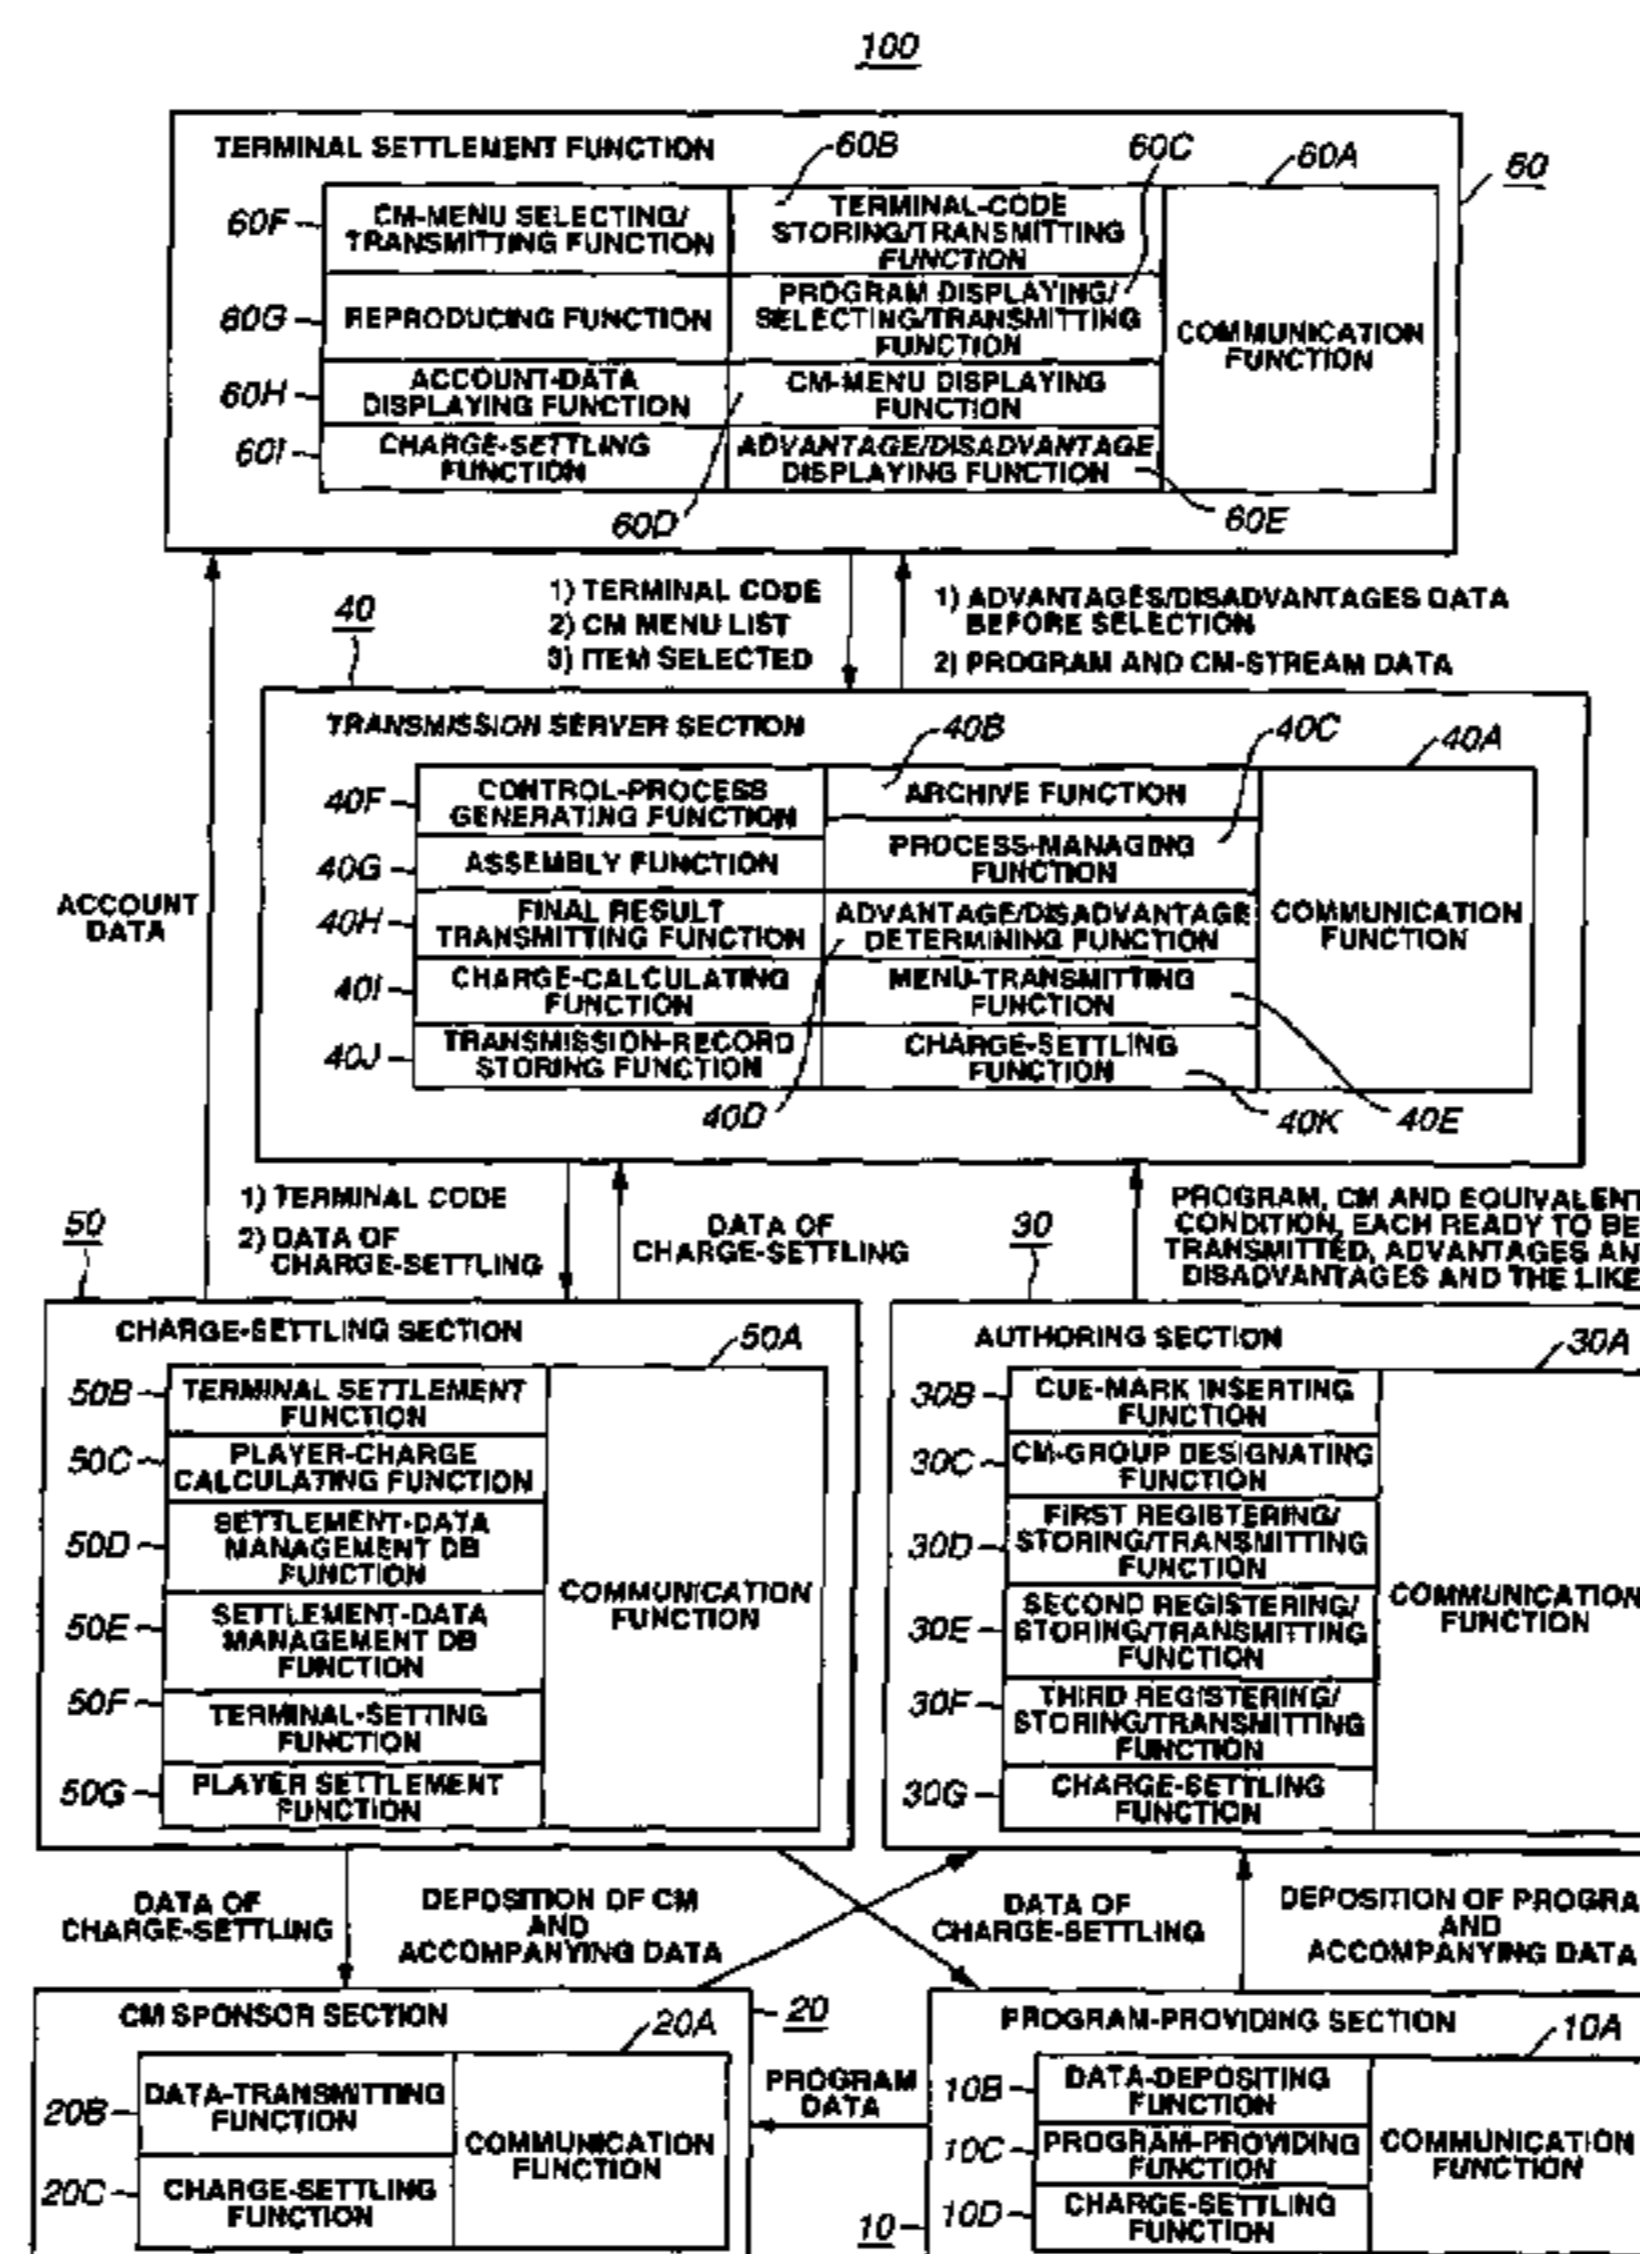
100

TERMINAL SETTLEMENT FUNCTION

60B 60C 60A 60

60F CM-MENU SELECTING/ TRANSMITTING FUNCTION

TERMINAL-CODE STORING/TRANSMITTING FUNCTION

60G REPRODUCING FUNCTION

PROGRAM DISPLAYING/ SELECTING/TRANSMITTING FUNCTION

COMMUNICATION FUNCTION

60H ACCOUNT-DATA DISPLAYING FUNCTION

CM-MENU DISPLAYING FUNCTION

60I CHARGE-SETTLING FUNCTION

ADVANTAGE/DISADVANTAGE DISPLAYING FUNCTION

60D 60E

40

1) TERMINAL CODE
2) CM MENU LIST
3) ITEM SELECTED

1) ADVANTAGES/DISADVANTAGES DATA BEFORE SELECTION
2) PROGRAM AND CM-STREAM DATA

TRANSMISSION SERVER SECTION

40B 40C 40A

40F CONTROL-PROCESS GENERATING FUNCTION

ARCHIVE FUNCTION

PROCESS-MANAGING FUNCTION

40G ASSEMBLY FUNCTION

ACCOUNT DATA

40H FINAL RESULT TRANSMITTING FUNCTION

ADVANTAGE/DISADVANTAGE DETERMINING FUNCTION

COMMUNICATION FUNCTION

40I CHARGE-CALCULATING FUNCTION

MENU-TRANSMITTING FUNCTION

40J TRANSMISSION-RECORD STORING FUNCTION

CHARGE-SETTLING FUNCTION

40D 40K 40E

1) TERMINAL CODE
2) DATA OF CHARGE-SETTLING

DATA OF CHARGE-SETTLING

50 30

PROGRAM, CM AND EQUIVALENT CONDITION, EACH READY TO BE TRANSMITTED, ADVANTAGES AN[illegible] DISADVANTAGES AND THE LIKE

CHARGE-SETTLING SECTION

50A

50B TERMINAL SETTLEMENT FUNCTION

50C PLAYER-CHARGE CALCULATING FUNCTION

50D SETTLEMENT-DATA MANAGEMENT DB FUNCTION

COMMUNICATION FUNCTION

50E SETTLEMENT-DATA MANAGEMENT DB FUNCTION

50F TERMINAL-SETTING FUNCTION

50G PLAYER SETTLEMENT FUNCTION

AUTHORING SECTION

30A

30B CUE-MARK INSERTING FUNCTION

30C CM-GROUP DESIGNATING FUNCTION

30D FIRST REGISTERING/ STORING/TRANSMITTING FUNCTION

30E SECOND REGISTERING/ STORING/TRANSMITTING FUNCTION

COMMUNICATION FUNCTION

30F THIRD REGISTERING/ STORING/TRANSMITTING FUNCTION

30G CHARGE-SETTLING FUNCTION

DATA OF CHARGE-SETTLING

DEPOSITION OF CM AND ACCOMPANYING DATA

DATA OF CHARGE-SETTLING

DEPOSITION OF PROGRA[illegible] AND ACCOMPANYING DATA

CM SPONSOR SECTION

20A 20

20B DATA-TRANSMITTING FUNCTION

COMMUNICATION FUNCTION

20C CHARGE-SETTLING FUNCTION

PROGRAM DATA

PROGRAM-PROVIDING SECTION

10A

10B DATA-DEPOSITING FUNCTION

10C PROGRAM-PROVIDING FUNCTION

COMMUNICATION FUNCTION

10 10D CHARGE-SETTLING FUNCTION